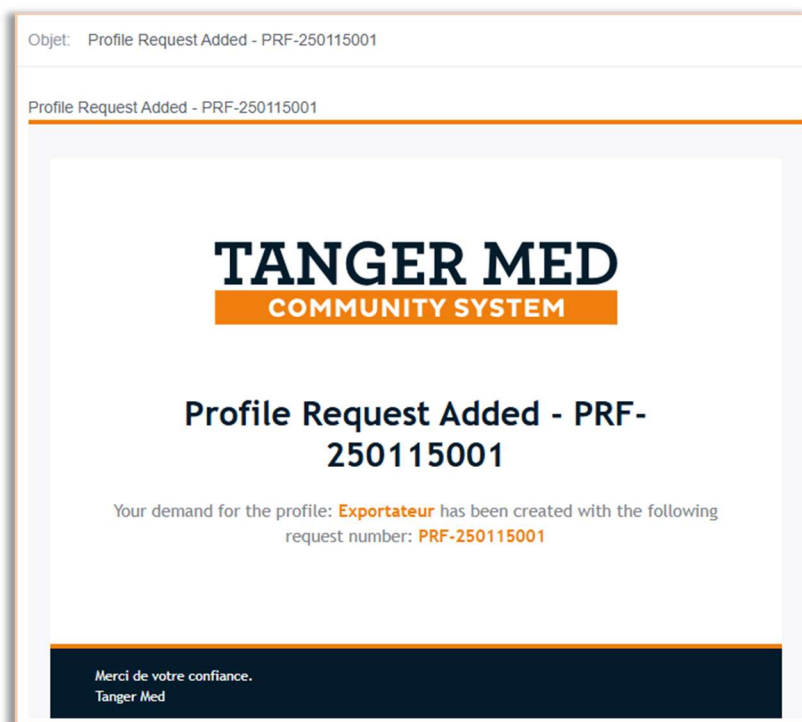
Objet: Profile Request Added - PRF-250115001

Profile Request Added - PRF-250115001

TANGER MED
COMMUNITY SYSTEM

Profile Request Added - PRF-250115001

Your demand for the profile: Exportateur has been created with the following request number: PRF-250115001

Merci de votre confiance.
Tanger Med